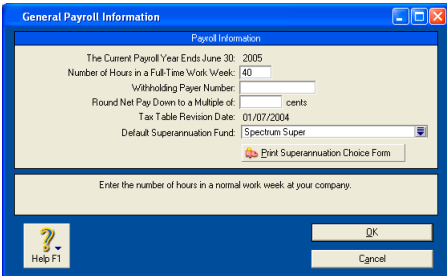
General Payroll Information

Payroll Information

The Current Payroll Year Ends June 30: 2005
Number of Hours in a Full-Time Work Week: 40
Withholding Payer Number:
Round Net Pay Down to a Multiple of: cents
Tax Table Revision Date: 01/07/2004
Default Superannuation Fund: Spectrum Super

Print Superannuation Choice Form

Enter the number of hours in a normal work week at your company.

Help F1

OK

Cancel